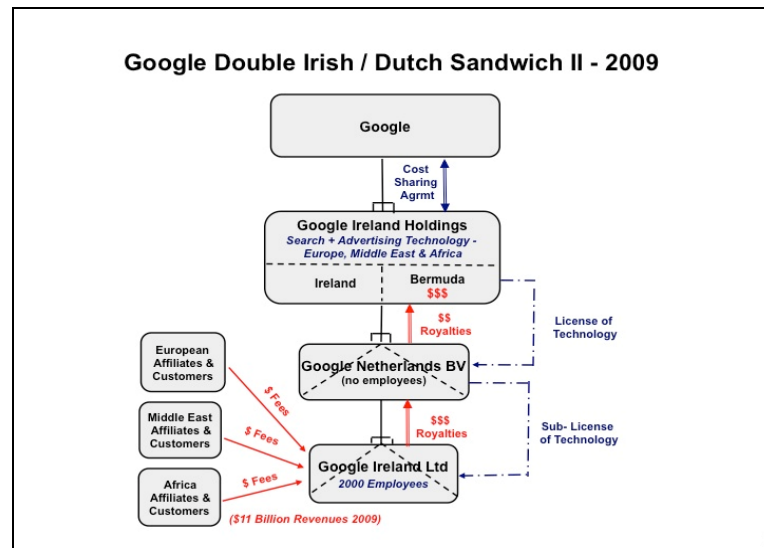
Google Double Irish / Dutch Sandwich II - 2009

Google

Cost Sharing Agrmt

Google Ireland Holdings
Search + Advertising Technology - Europe, Middle East & Africa

Ireland

Bermuda
$$$

$$ Royalties

License of Technology

European Affiliates & Customers

Google Netherlands BV
(no employees)

$ Fees

Middle East Affiliates & Customers

$ Fees

$$$ Royalties

Sub- License of Technology

Africa Affiliates & Customers

$ Fees

Google Ireland Ltd
2000 Employees

($11 Billion Revenues 2009)